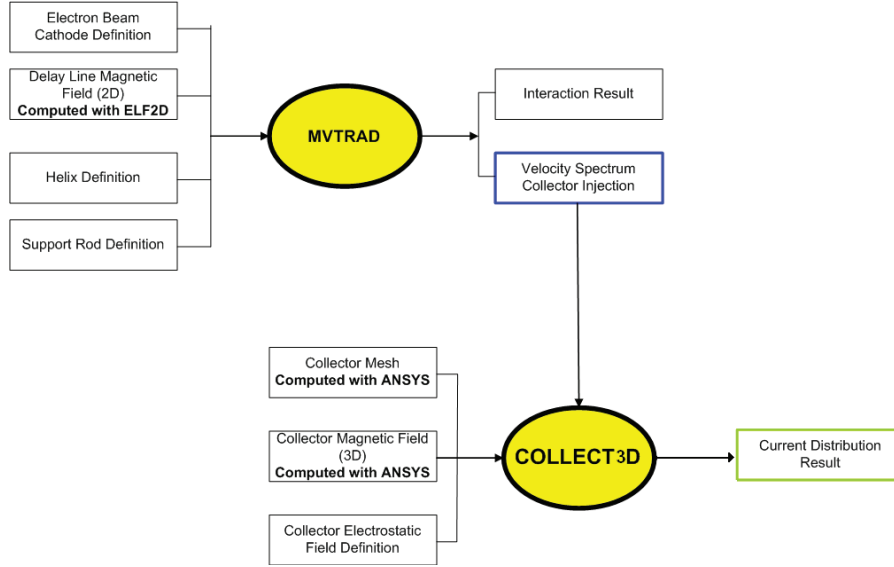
Electron Beam Cathode Definition

Delay Line Magnetic Field (2D)
**Computed with ELF2D**

Helix Definition

Support Rod Definition

MVTRAD

Interaction Result

Velocity Spectrum Collector Injection

Collector Mesh
**Computed with ANSYS**

Collector Magnetic Field (3D)
**Computed with ANSYS**

Collector Electrostatic Field Definition

COLLECT3D

Current Distribution Result